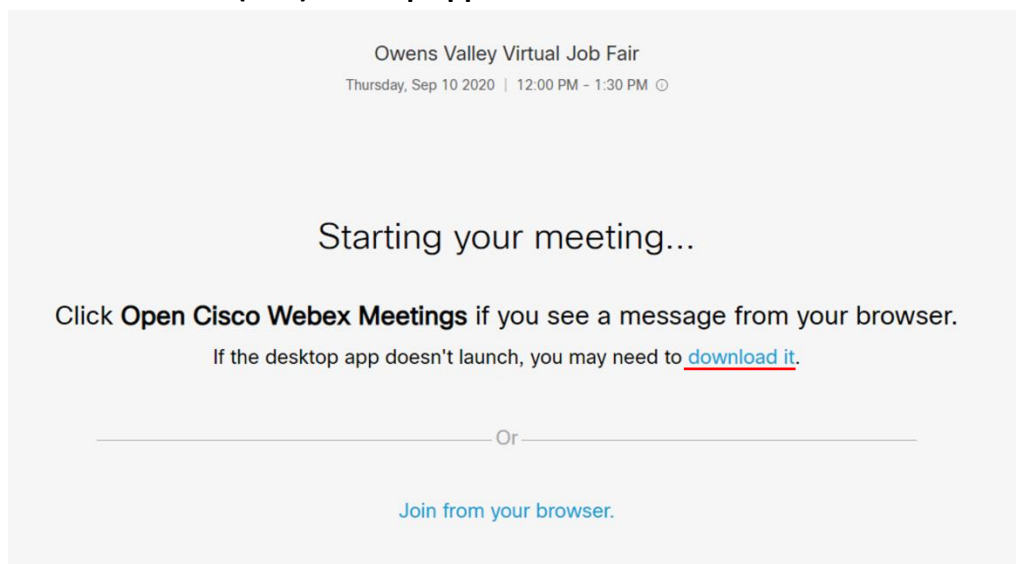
Owens Valley Virtual Job Fair

Thursday, Sep 10 2020 | 12:00 PM - 1:30 PM

Starting your meeting...

Click **Open Cisco Webex Meetings** if you see a message from your browser.

If the desktop app doesn't launch, you may need to download it.

Or

Join from your browser.